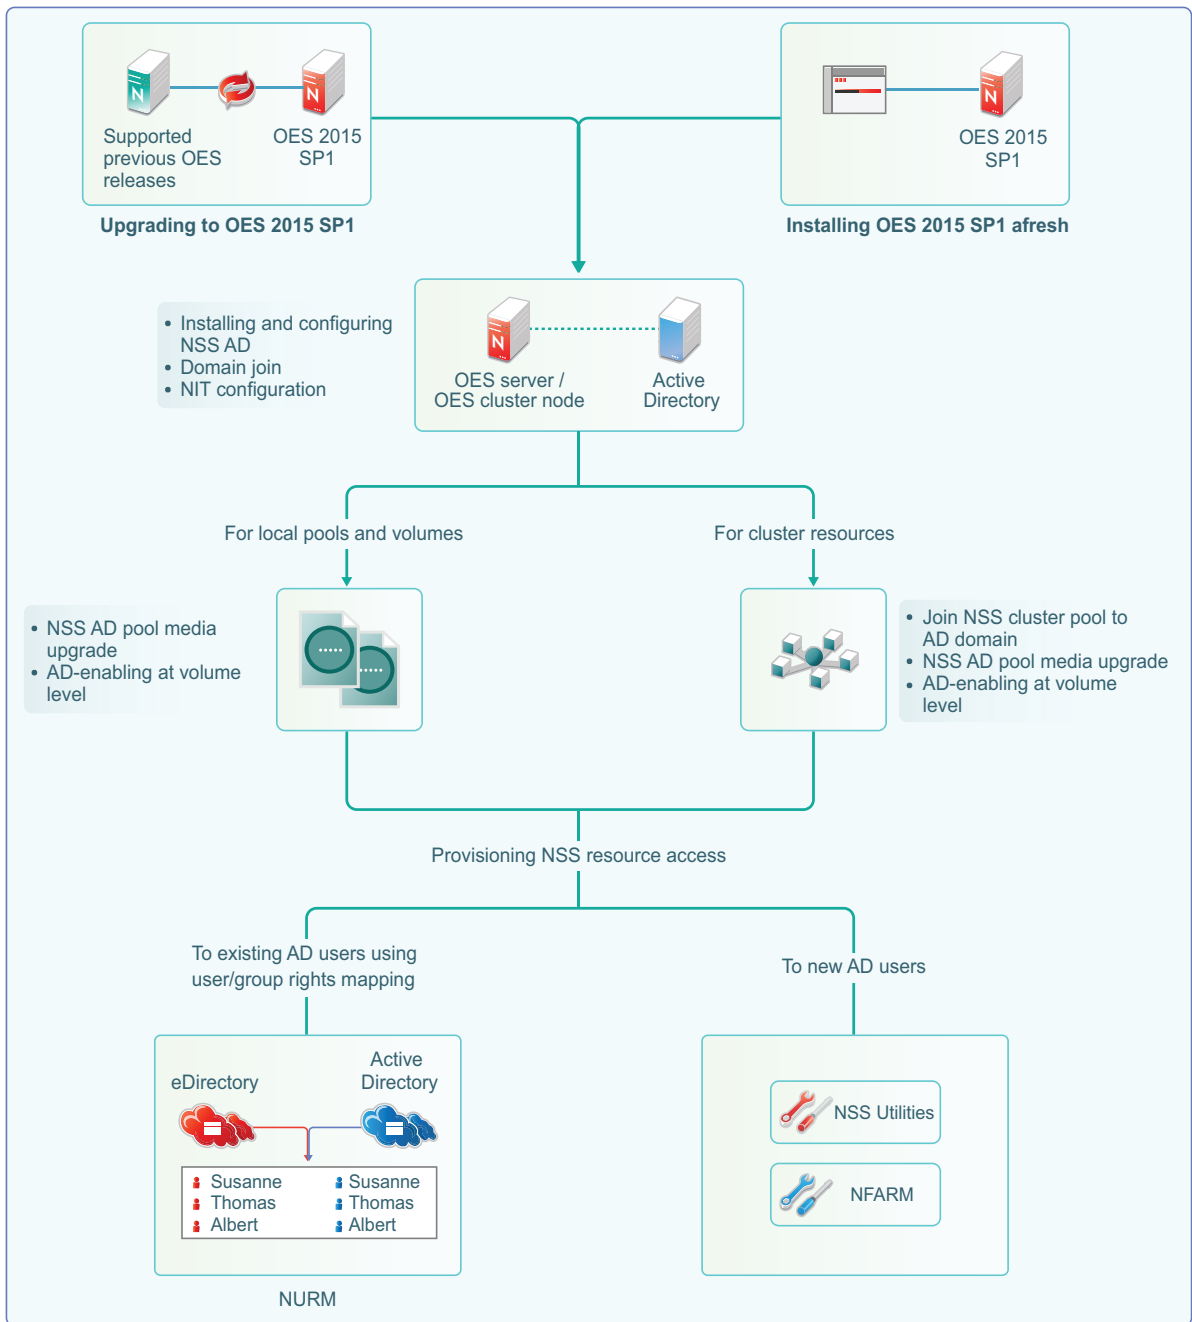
Supported previous OES releases

OES 2015 SP1

Upgrading to OES 2015 SP1

OES 2015 SP1

Installing OES 2015 SP1 afresh

• Installing and configuring NSS AD
• Domain join
• NIT configuration

OES server / OES cluster node

Active Directory

For local pools and volumes

For cluster resources

• NSS AD pool media upgrade
• AD-enabling at volume level

• Join NSS cluster pool to AD domain
• NSS AD pool media upgrade
• AD-enabling at volume level

Provisioning NSS resource access

To existing AD users using user/group rights mapping

To new AD users

eDirectory

Active Directory

Susanne
Thomas
Albert

Susanne
Thomas
Albert

NURM

NSS Utilities

NFARM